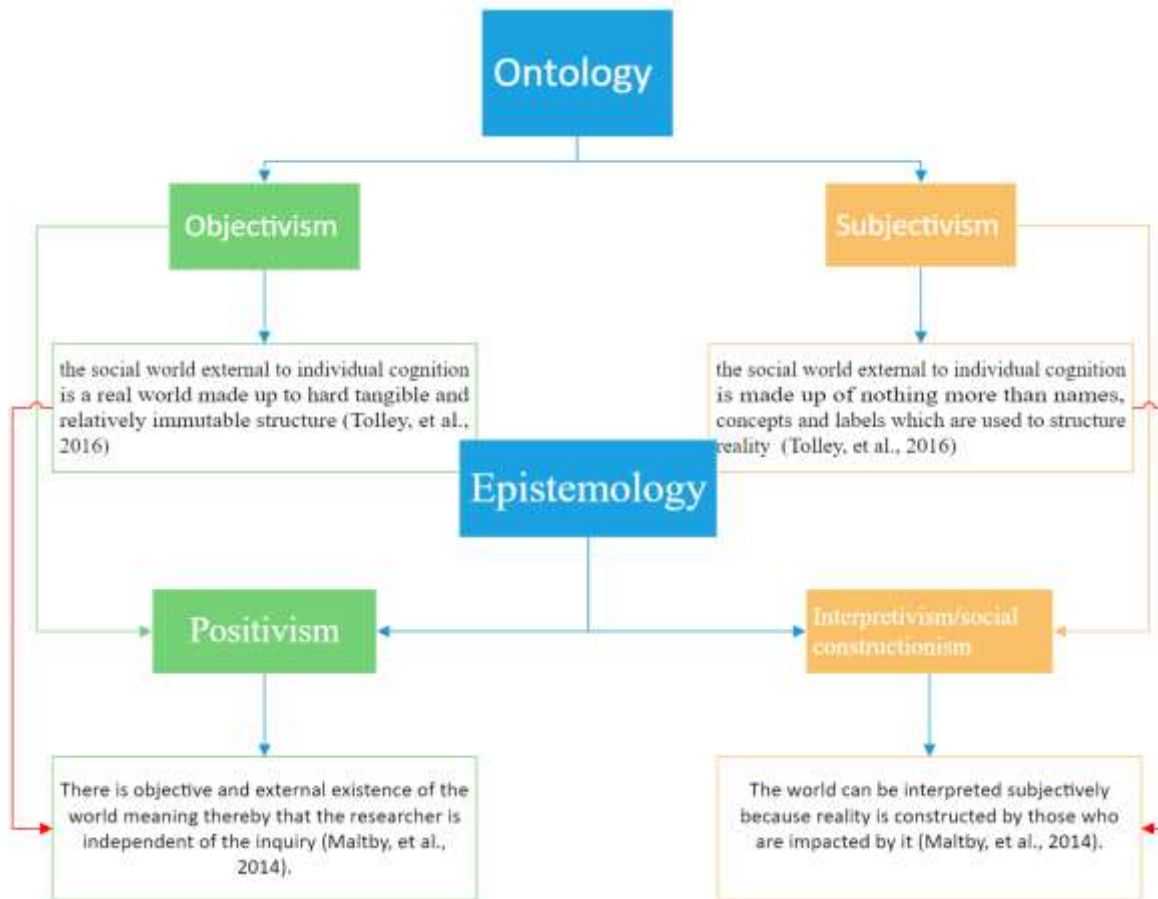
Ontology

Objectivism

Subjectivism

the social world external to individual cognition is a real world made up to hard tangible and relatively immutable structure (Tolley, et al., 2016)

the social world external to individual cognition is made up of nothing more than names, concepts and labels which are used to structure reality (Tolley, et al., 2016)

Epistemology

Positivism

Interpretivism/social constructionism

There is objective and external existence of the world meaning thereby that the researcher is independent of the inquiry (Maltby, et al., 2014).

The world can be interpreted subjectively because reality is constructed by those who are impacted by it (Maltby, et al., 2014).